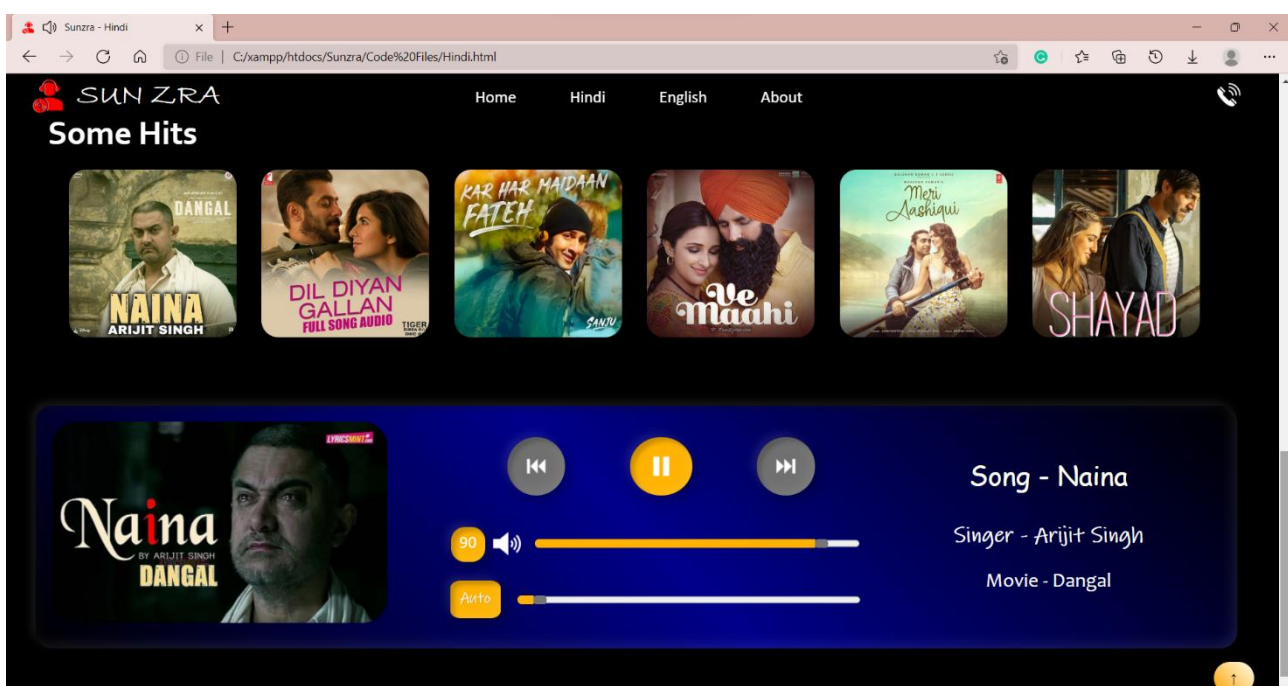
Sunzra - Hindi

File | C:/xampp/htdocs/Sunzra/Code%20Files/Hindi.html

SUN ZRA

Home Hindi English About

Some Hits

DANGAL NAINA ARIJIT SINGH

DIL DIYAN GALLAN FULL SONG AUDIO TIGER

KAR HAR MAIDAAN FATEH SANJU

Ve Maahi

Meri Aashiqui

SHAYAD

LYRICSMINT

Naina BY ARIJIT SINGH DANGAL

90

Auto

Song - Naina

Singer - Arijit Singh

Movie - Dangal